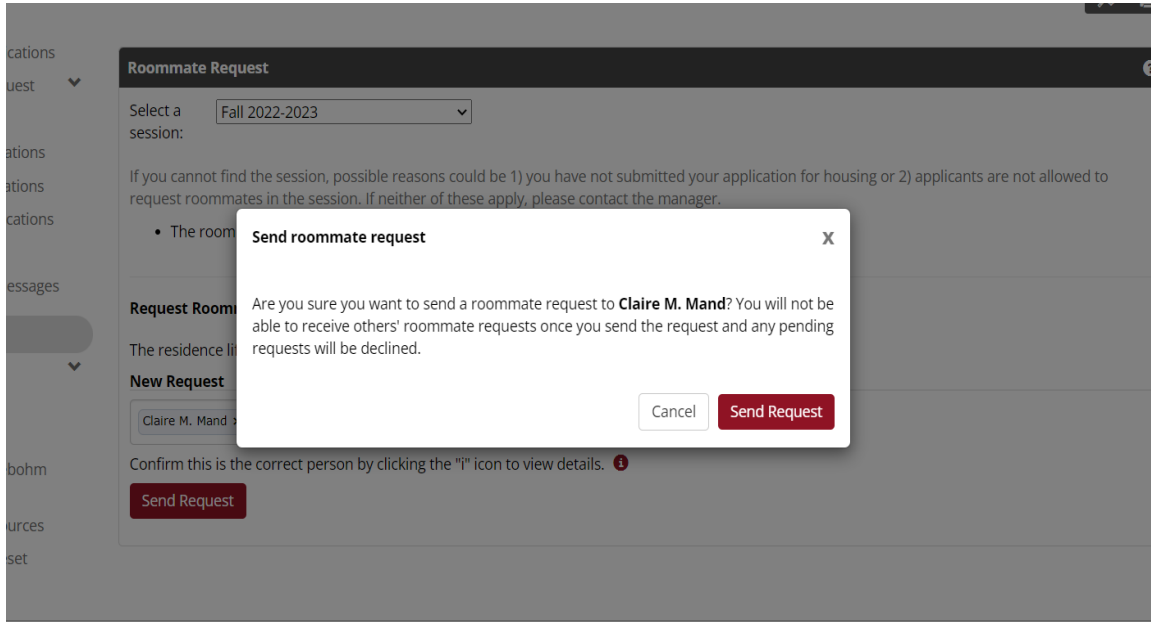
cations
uest
ations
ations
cations
essages
bohm
urces
set

Roommate Request

Select a session: Fall 2022-2023

If you cannot find the session, possible reasons could be 1) you have not submitted your application for housing or 2) applicants are not allowed to request roommates in the session. If neither of these apply, please contact the manager.

• The room

Request Roomm

The residence li

New Request

Claire M. Mand ×

Confirm this is the correct person by clicking the "i" icon to view details.

Send Request

Send roommate request

X

Are you sure you want to send a roommate request to **Claire M. Mand**? You will not be able to receive others' roommate requests once you send the request and any pending requests will be declined.

Cancel

Send Request